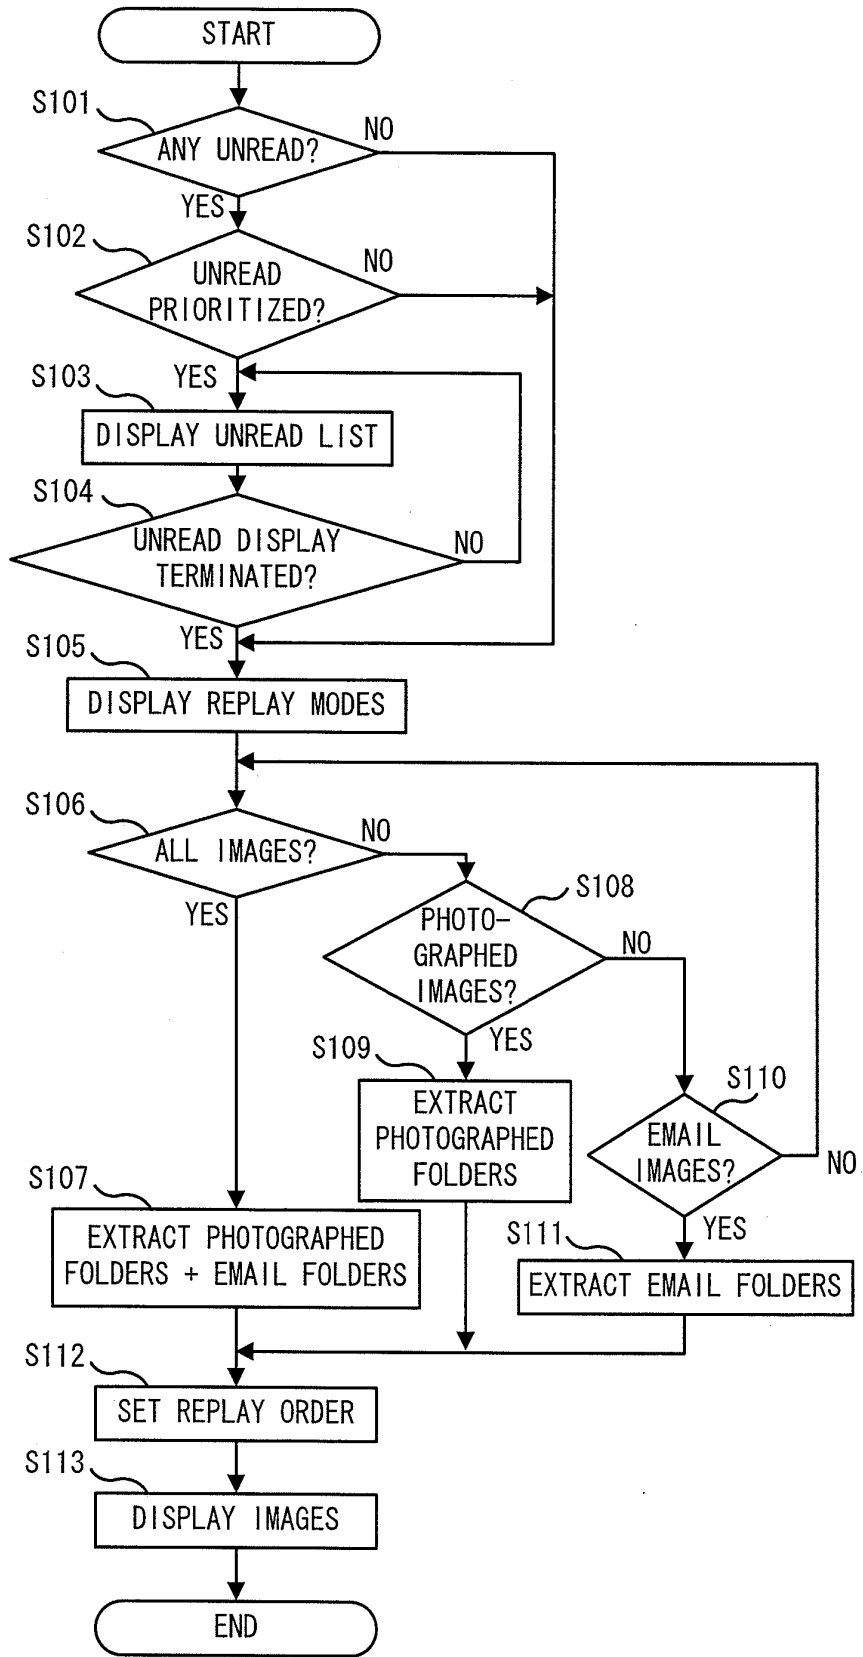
START

S101
ANY UNREAD?
NO
YES

S102
UNREAD PRIORITIZED?
NO
YES

S103
DISPLAY UNREAD LIST

S104
UNREAD DISPLAY TERMINATED?
NO
YES

S105
DISPLAY REPLAY MODES

S106
ALL IMAGES?
NO
YES

S108
PHOTO-GRAPHED IMAGES?
NO
YES

S109
EXTRACT PHOTOGRAPHED FOLDERS

S110
EMAIL IMAGES?
NO
YES

S107
EXTRACT PHOTOGRAPHED FOLDERS + EMAIL FOLDERS

S111
EXTRACT EMAIL FOLDERS

S112
SET REPLAY ORDER

S113
DISPLAY IMAGES

END